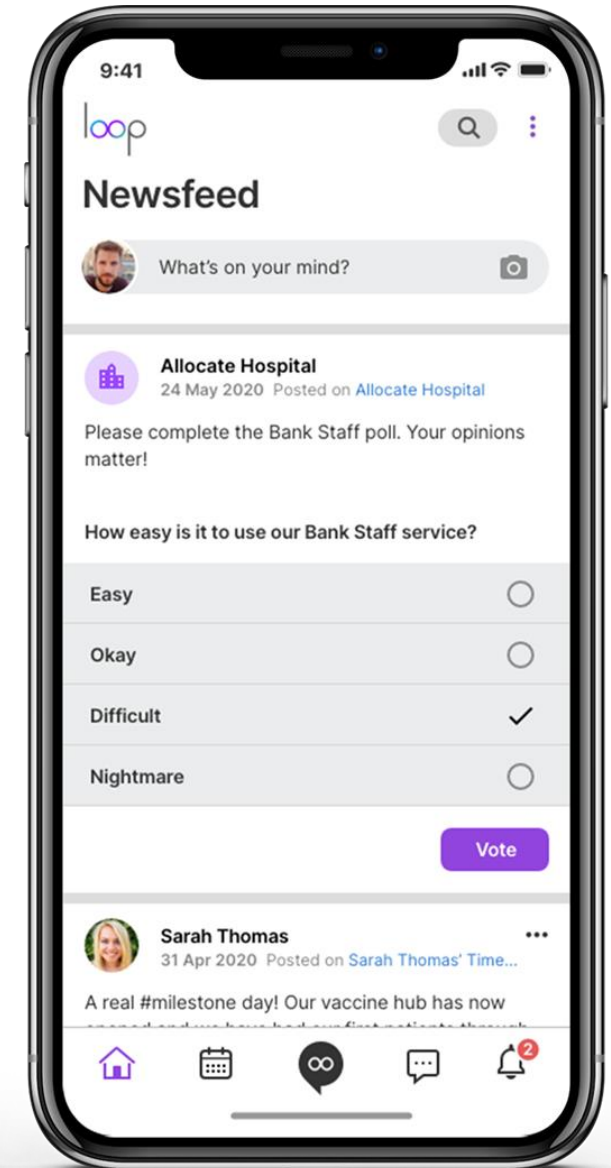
9:41

loop

Newsfeed

What's on your mind?

Allocate Hospital
24 May 2020 Posted on Allocate Hospital

Please complete the Bank Staff poll. Your opinions matter!

How easy is it to use our Bank Staff service?

Easy

Okay

Difficult

Nightmare

Vote

Sarah Thomas
31 Apr 2020 Posted on Sarah Thomas' Time...

A real #milestone day! Our vaccine hub has now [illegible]

2